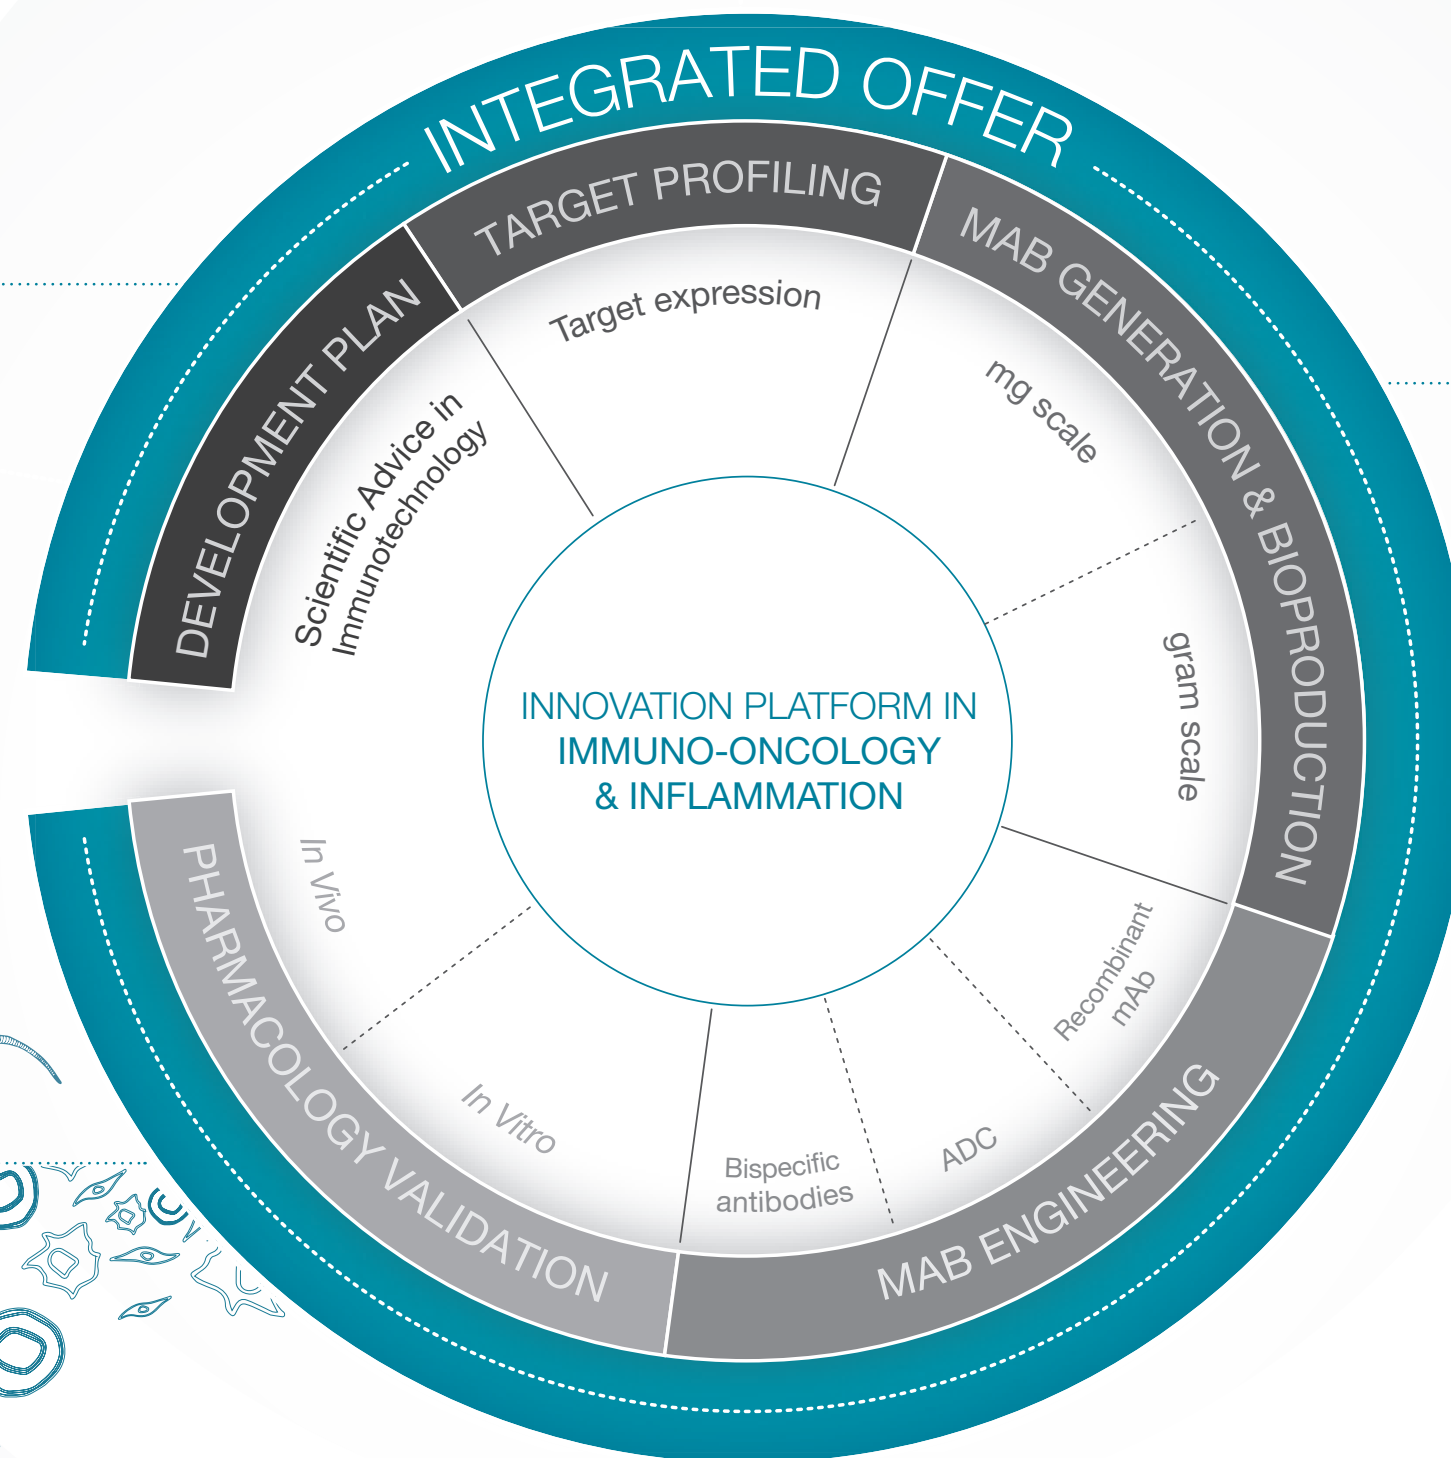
INTEGRATED OFFER

TARGET PROFILING

Target expression

MAB GENERATION & BIOPRODUCTION

mg scale

gram scale

MAB ENGINEERING

Recombinant mAb

ADC

Bispecific antibodies

PHARMACOLOGY VALIDATION

In Vitro

In Vivo

DEVELOPMENT PLAN

Scientific Advice in Immunotechnology

INNOVATION PLATFORM IN IMMUNO-ONCOLOGY & INFLAMMATION